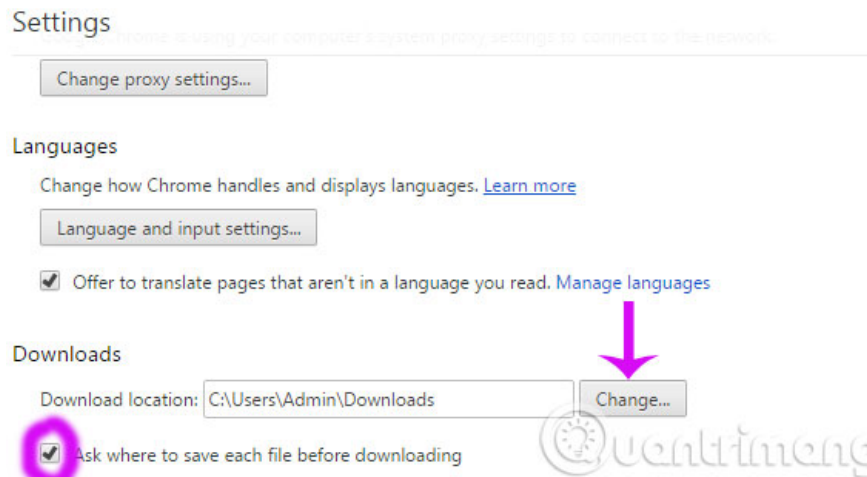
Settings

Google Chrome is using your computer's system proxy settings to connect to the network.

Change proxy settings...

Languages

Change how Chrome handles and displays languages. Learn more

Language and input settings...

Offer to translate pages that aren't in a language you read. Manage languages

Downloads

Download location: C:\Users\Admin\Downloads

Change...

Ask where to save each file before downloading

Quantrimang